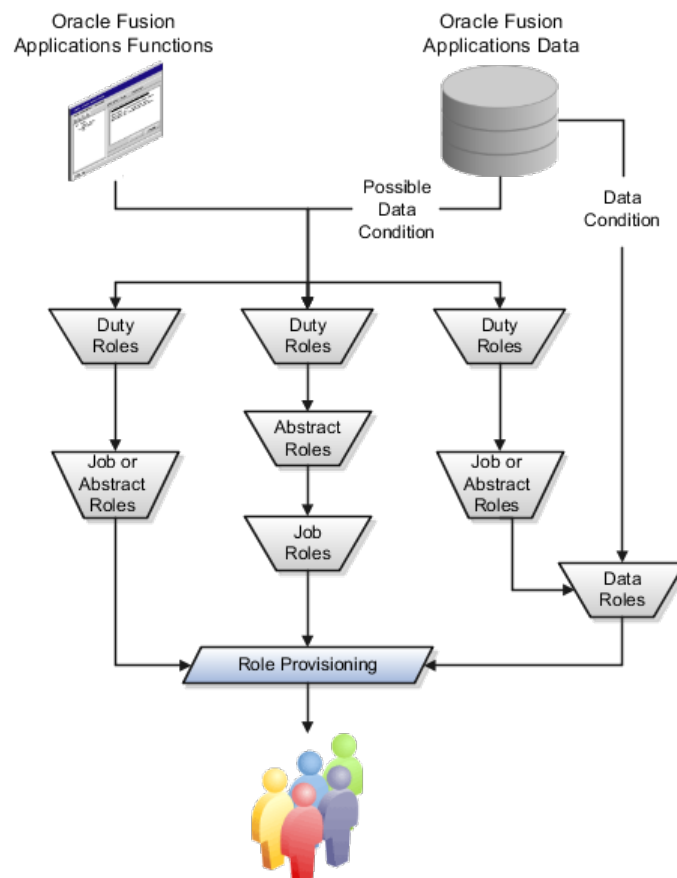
Oracle Fusion Applications Functions

Oracle Fusion Applications Data

Possible Data Condition

Data Condition

Duty Roles

Duty Roles

Duty Roles

Abstract Roles

Job or Abstract Roles

Job Roles

Job or Abstract Roles

Data Roles

Role Provisioning